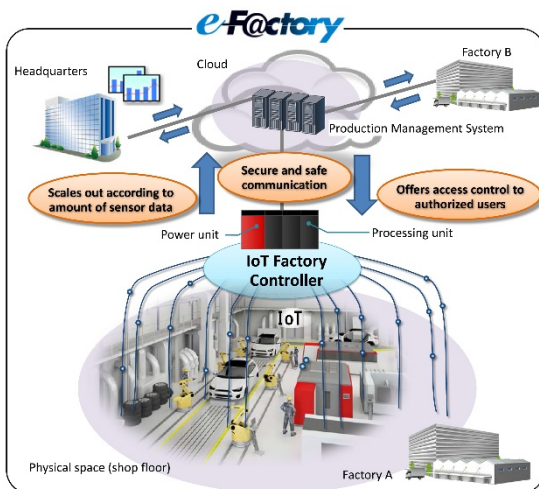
e-F@ctory

Headquarters

Cloud

Factory B

Production Management System

Secure and safe communication

Scales out according to amount of sensor data

Offers access control to authorized users

Power unit

Processing unit

IoT Factory Controller

IoT

Physical space (shop floor)

Factory A